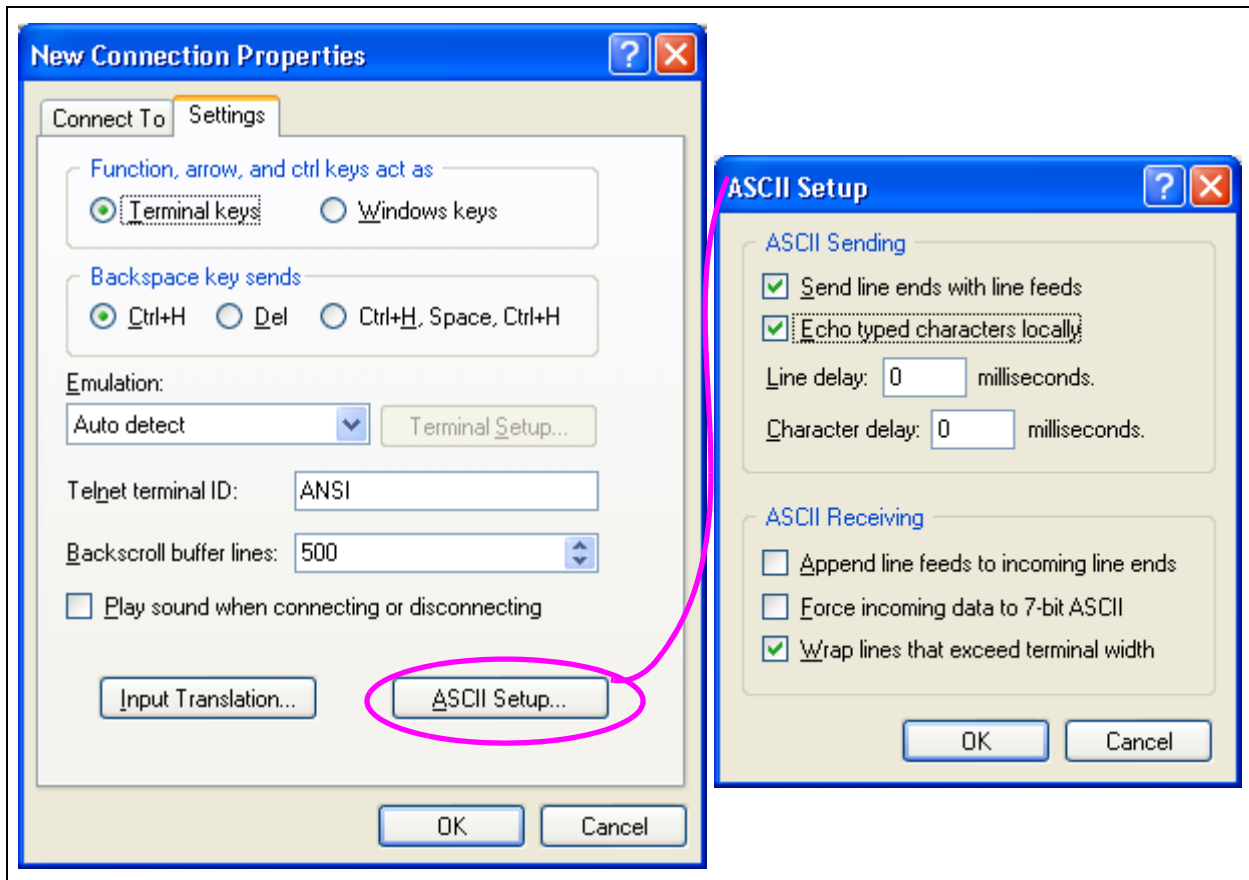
New Connection Properties

Connect To | Settings

Function, arrow, and ctrl keys act as
Terminal keys
Windows keys

Backspace key sends
Ctrl+H
Del
Ctrl+H, Space, Ctrl+H

Emulation:
Auto detect
Terminal Setup...

Telnet terminal ID: ANSI

Backscroll buffer lines: 500

Play sound when connecting or disconnecting

Input Translation...
ASCII Setup...

OK
Cancel

ASCII Setup

ASCII Sending
Send line ends with line feeds
Echo typed characters locally
Line delay: 0 milliseconds.
Character delay: 0 milliseconds.

ASCII Receiving
Append line feeds to incoming line ends
Force incoming data to 7-bit ASCII
Wrap lines that exceed terminal width

OK
Cancel